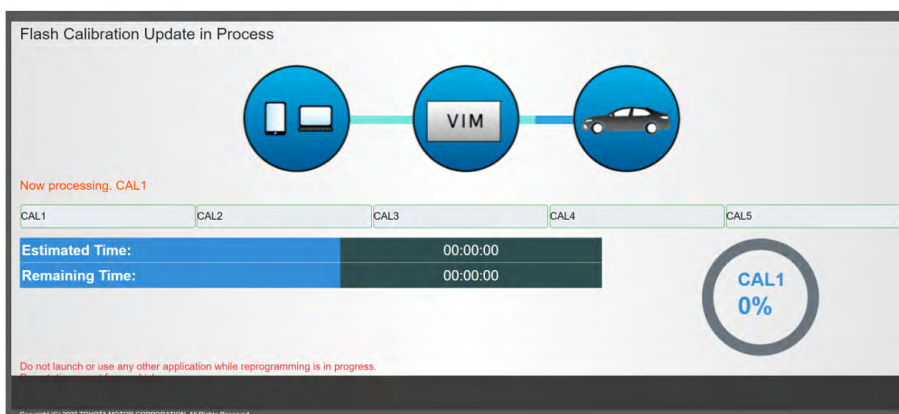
Flash Calibration Update in Process

VIM

Now processing, CAL1

| CAL1 | CAL2 | CAL3 | CAL4 | CAL5 |
|---|---|---|---|---|

| Estimated Time: | 00:00:00 |
|---|---|
| Remaining Time: | 00:00:00 |

CAL1
0%

Do not launch or use any other application while reprogramming is in progress.
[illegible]

Copyright (C) 20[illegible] TOYOTA MOTOR CORPORATION. All Rights Reserved.